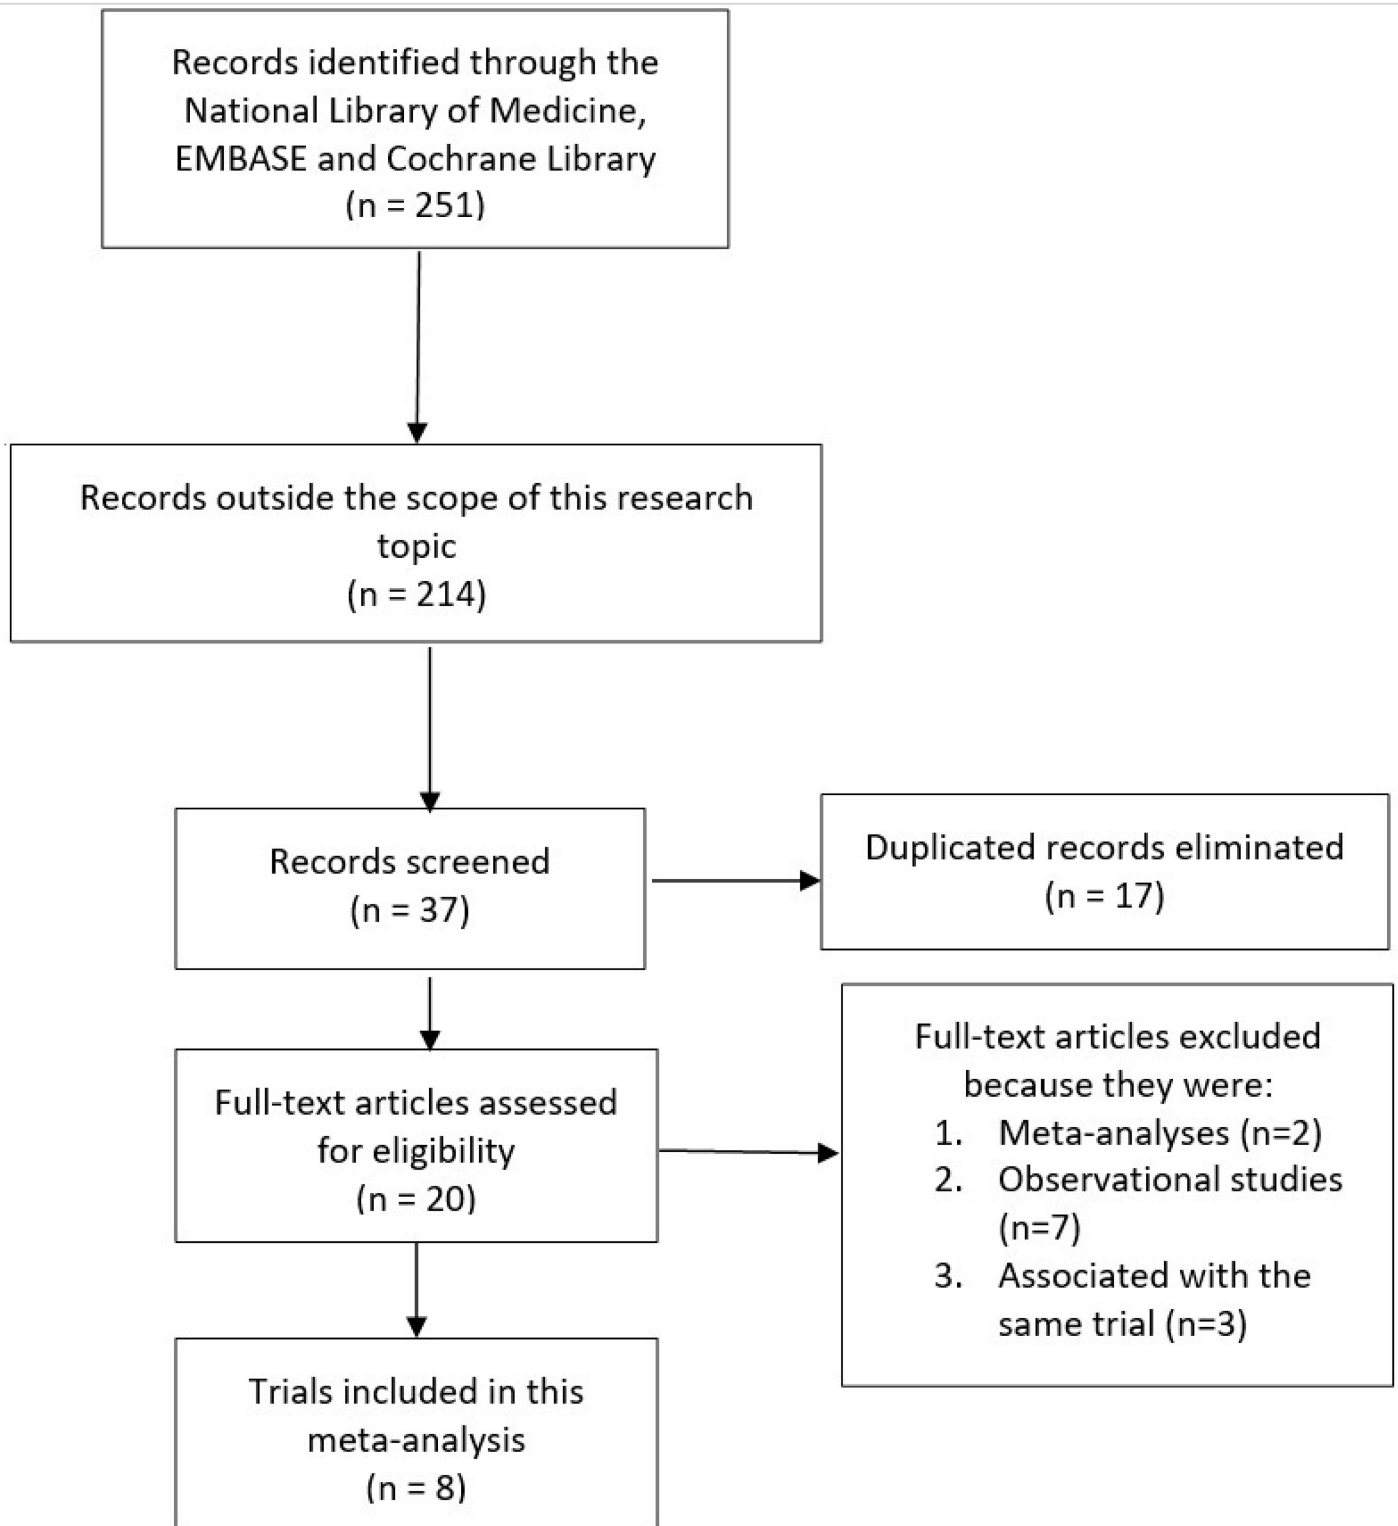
Records identified through the National Library of Medicine, EMBASE and Cochrane Library (n = 251)

Records outside the scope of this research topic (n = 214)

Records screened (n = 37)

Duplicated records eliminated (n = 17)

Full-text articles assessed for eligibility (n = 20)

Full-text articles excluded because they were:
1. Meta-analyses (n=2)
2. Observational studies (n=7)
3. Associated with the same trial (n=3)

Trials included in this meta-analysis (n = 8)